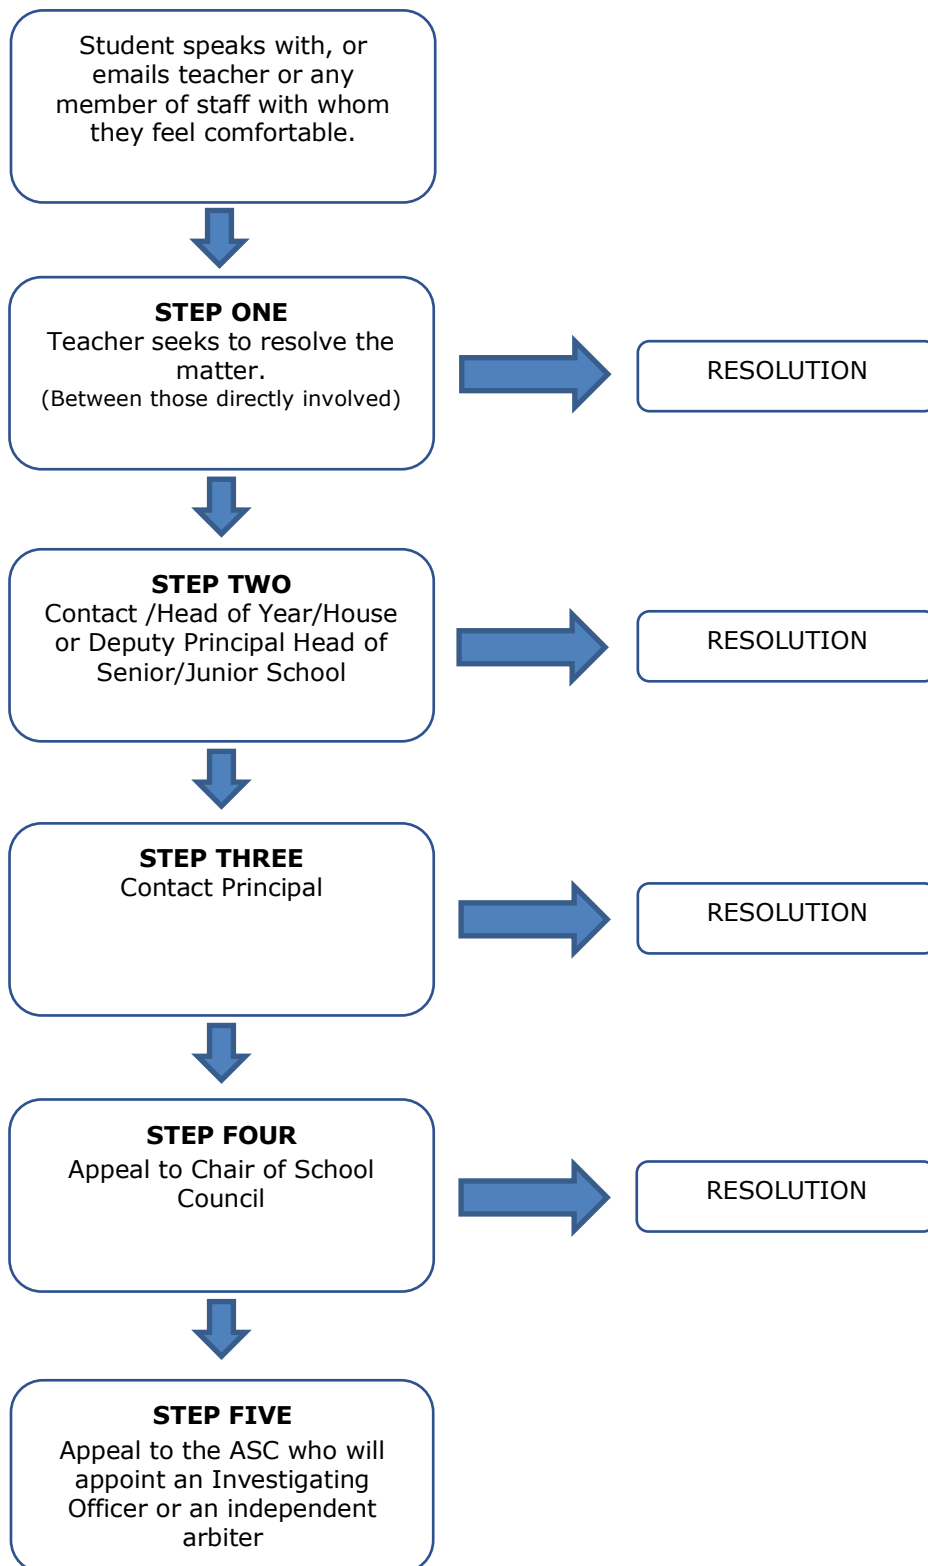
Student speaks with, or emails teacher or any member of staff with whom they feel comfortable.

**STEP ONE**
Teacher seeks to resolve the matter.
(Between those directly involved)

RESOLUTION

**STEP TWO**
Contact /Head of Year/House or Deputy Principal Head of Senior/Junior School

RESOLUTION

**STEP THREE**
Contact Principal

RESOLUTION

**STEP FOUR**
Appeal to Chair of School Council

RESOLUTION

**STEP FIVE**
Appeal to the ASC who will appoint an Investigating Officer or an independent arbiter